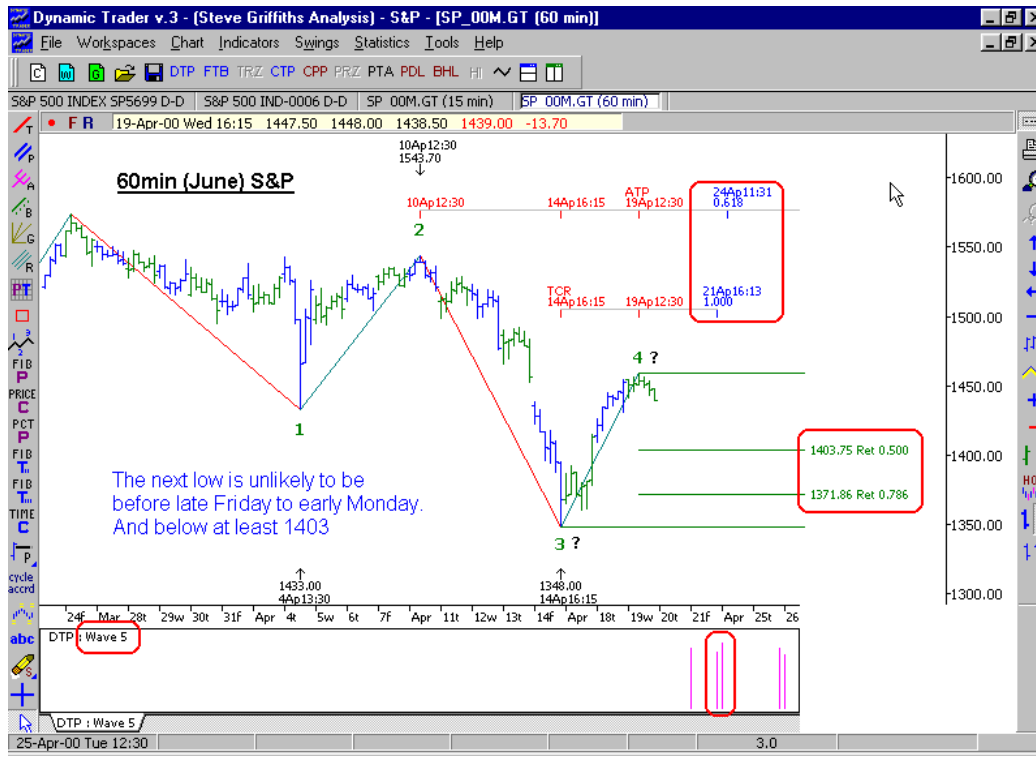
Dynamic Trader v.3 - (Steve Griffiths Analysis) - S&P - [SP_00M.GT (60 min)]

File Workspaces Chart Indicators Swings Statistics Tools Help

DTP FTB TRZ CTP CPP PRZ PTA PDL BHL HI

S&P 500 INDEX SP5699 D-D | S&P 500 IND-0006 D-D | SP 00M.GT (15 min) | SP 00M.GT (60 min)

F R 19-Apr-00 Wed 16:15 1447.50 1448.00 1438.50 1439.00 -13.70

60min (June) S&P

10Ap12:30
1543.70

10Ap12:30 14Ap16:15 ATP 19Ap12:30 24Ap11:31 0.618

TCR 14Ap16:15 19Ap12:30 21Ap16:13 1.000

2

4 ?

1

3 ?

The next low is unlikely to be before late Friday to early Monday. And below at least 1403

1403.75 Ret 0.500

1371.86 Ret 0.786

1433.00
4Ap13:30

1348.00
14Ap16:15

1600.00
1550.00
1500.00
1450.00
1400.00
1350.00
1300.00

24f Mar 28t 29w 30t 31f Apr 4t 5w 6t 7f Apr 11t 12w 13t 14f Apr 18t 19w 20t 21f Apr 25t 26

DTP : Wave 5

DTP : Wave 5

FIB PRICE PCT FIB FIB TIME cycle accrd abc

25-Apr-00 Tue 12:30

3.0